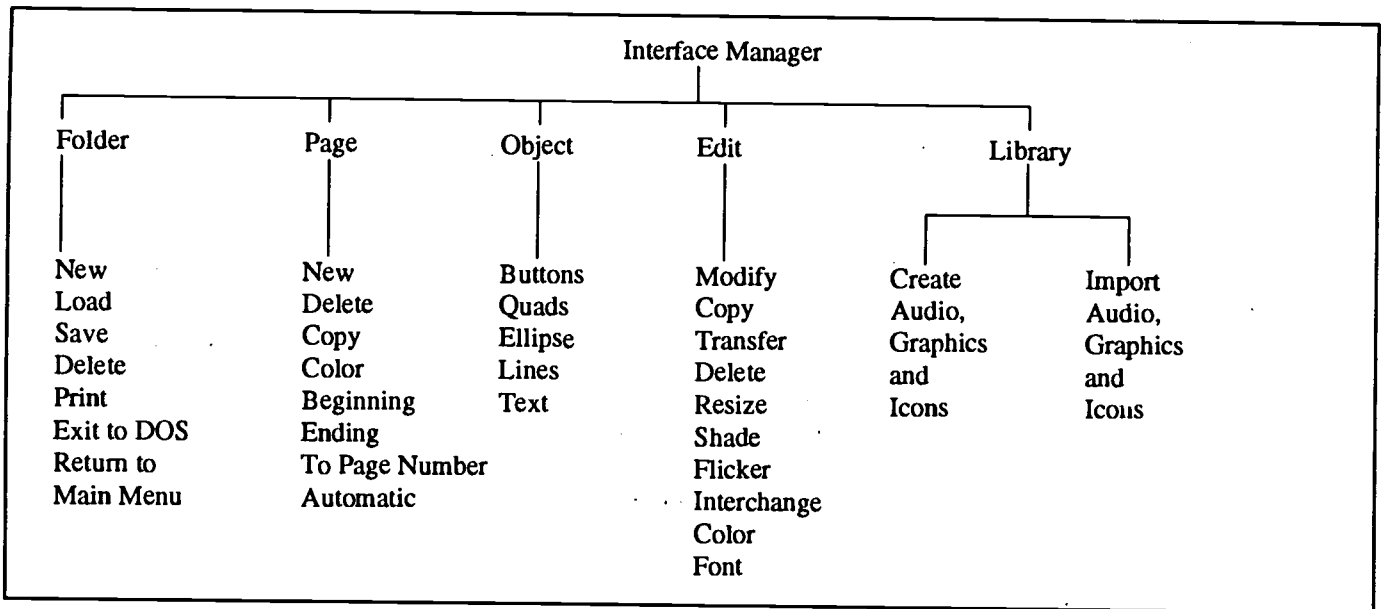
Interface Manager

Folder

New
Load
Save
Delete
Print
Exit to DOS
Return to
Main Menu

Page

New
Delete
Copy
Color
Beginning
Ending
To Page Number
Automatic

Object

Buttons
Quads
Ellipse
Lines
Text

Edit

Modify
Copy
Transfer
Delete
Resize
Shade
Flicker
Interchange
Color
Font

Library

Create
Audio,
Graphics
and
Icons

Import
Audio,
Graphics
and
Icons